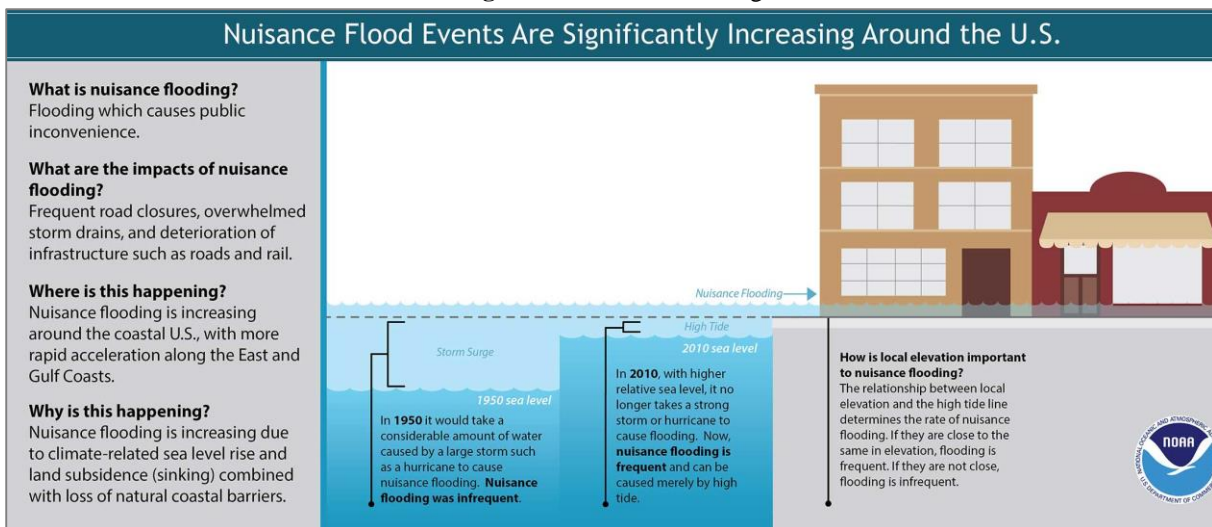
Nuisance Flood Events Are Significantly Increasing Around the U.S.

What is nuisance flooding?
Flooding which causes public inconvenience.

What are the impacts of nuisance flooding?
Frequent road closures, overwhelmed storm drains, and deterioration of infrastructure such as roads and rail.

Where is this happening?
Nuisance flooding is increasing around the coastal U.S., with more rapid acceleration along the East and Gulf Coasts.

Why is this happening?
Nuisance flooding is increasing due to climate-related sea level rise and land subsidence (sinking) combined with loss of natural coastal barriers.

Nuisance Flooding

High Tide

2010 sea level

Storm Surge

1950 sea level

In 1950 it would take a considerable amount of water caused by a large storm such as a hurricane to cause nuisance flooding. Nuisance flooding was infrequent.

In 2010, with higher relative sea level, it no longer takes a strong storm or hurricane to cause flooding. Now, nuisance flooding is frequent and can be caused merely by high tide.

How is local elevation important to nuisance flooding?
The relationship between local elevation and the high tide line determines the rate of nuisance flooding. If they are close to the same in elevation, flooding is frequent. If they are not close, flooding is infrequent.

NOAA
NATIONAL OCEANIC AND ATMOSPHERIC ADMINISTRATION
U.S. DEPARTMENT OF COMMERCE